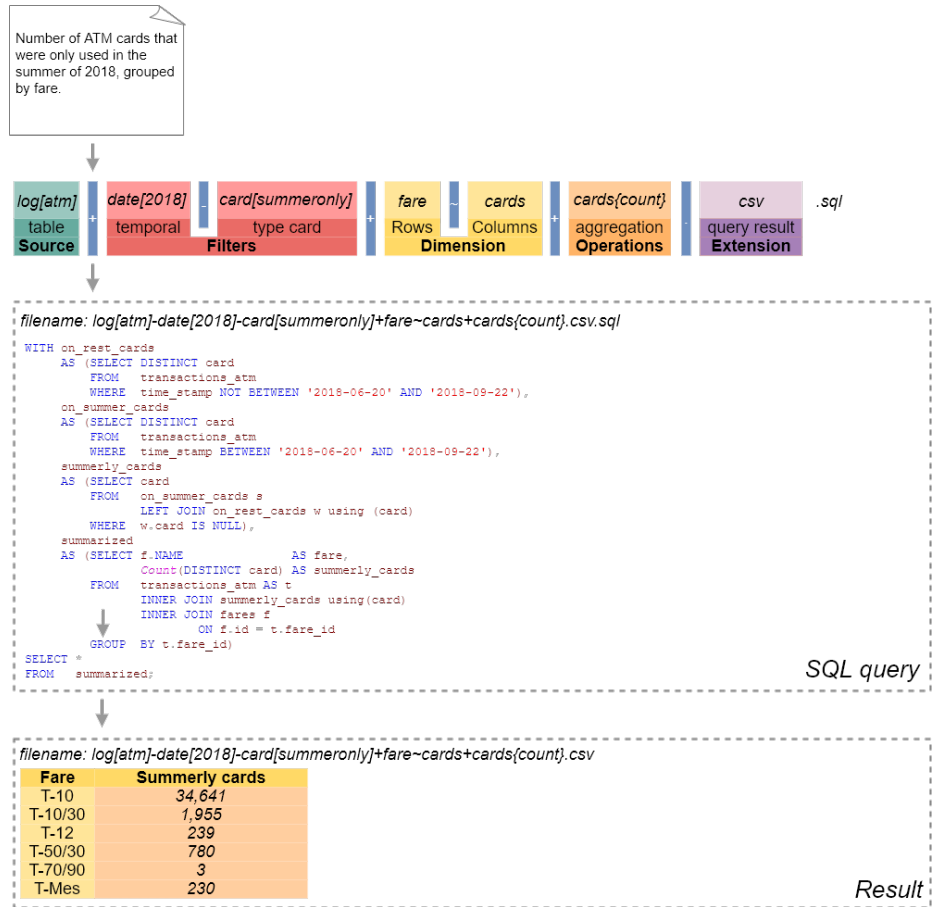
Number of ATM cards that were only used in the summer of 2018, grouped by fare.

log[atm]
table
Source

+

date[2018]
temporal

-

card[summeronly]
type card

Filters

+

fare
Rows

~

cards
Columns

Dimension

+

cards{count}
aggregation
Operations

.

csv
query result
Extension

.sql

filename: log[atm]-date[2018]-card[summeronly]+fare~cards+cards{count}.csv.sql

WITH on_rest_cards
     AS (SELECT DISTINCT card
         FROM   transactions_atm
         WHERE  time_stamp NOT BETWEEN '2018-06-20' AND '2018-09-22'),
     on_summer_cards
     AS (SELECT DISTINCT card
         FROM   transactions_atm
         WHERE  time_stamp BETWEEN '2018-06-20' AND '2018-09-22'),
     summerly_cards
     AS (SELECT card
         FROM   on_summer_cards s
                LEFT JOIN on_rest_cards w using (card)
         WHERE  w.card IS NULL),
     summarized
     AS (SELECT f.NAME              AS fare,
                Count(DISTINCT card) AS summerly_cards
         FROM   transactions_atm AS t
                INNER JOIN summerly_cards using(card)
                INNER JOIN fares f
                        ON f.id = t.fare_id
         GROUP  BY t.fare_id)
SELECT *
FROM   summarized;

SQL query

filename: log[atm]-date[2018]-card[summeronly]+fare~cards+cards{count}.csv

| Fare | Summerly cards |
|---|---|
| T-10 | 34,641 |
| T-10/30 | 1,955 |
| T-12 | 239 |
| T-50/30 | 780 |
| T-70/90 | 3 |
| T-Mes | 230 |

Result